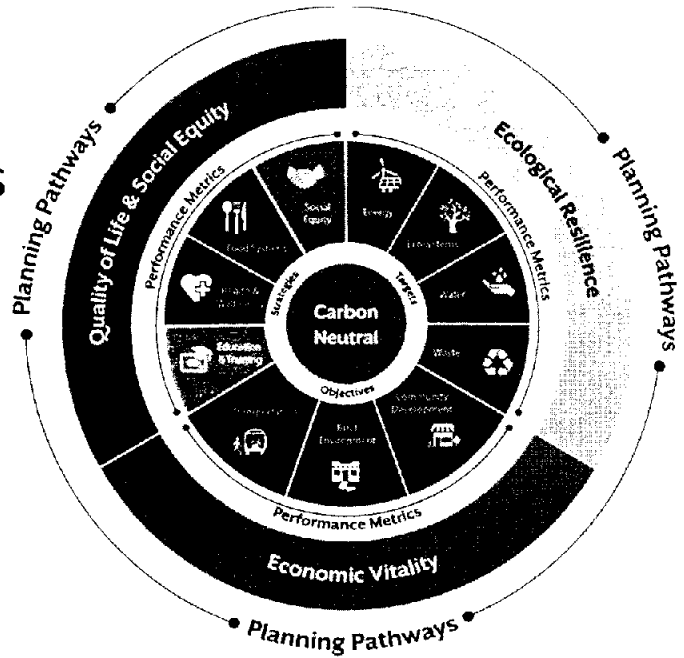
Planning Pathways

Quality of Life & Social Equity

Ecological Resilience

Planning Pathways

Performance Metrics

Performance Metrics

Social Equity

Energy

Food Systems

Ecosystems

Health & Wellness

Water

Strategies

Targets

Carbon Neutral

Education & Training

Waste

Objectives

Transportation

Community Development

Built Environment

Performance Metrics

Economic Vitality

Planning Pathways